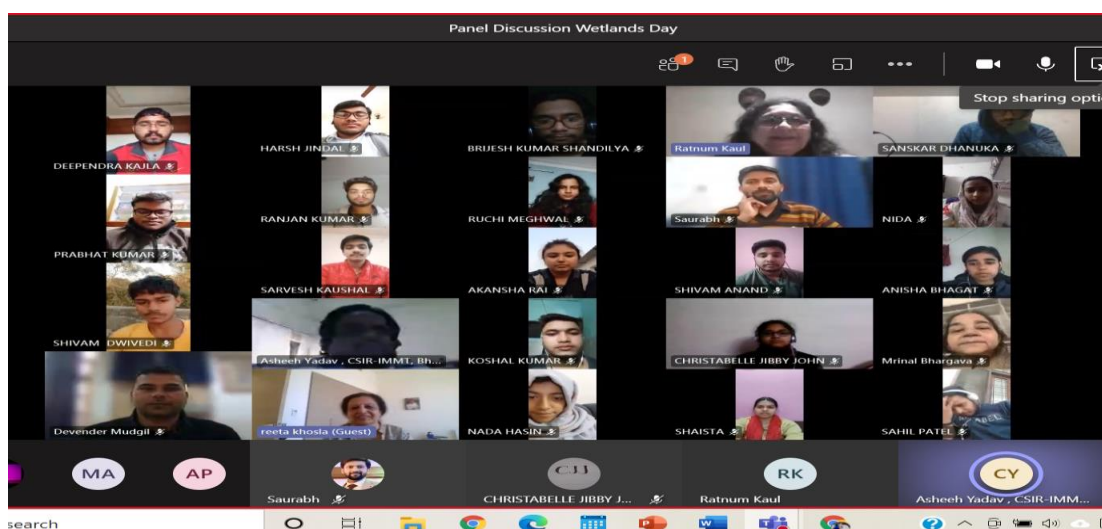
Panel Discussion Wetlands Day

1

Stop sharing opti

DEEPENDRA KAJLA

HARSH JINDAL

BRIJESH KUMAR SHANDILYA

Ratnum Kaul

SANSKAR DHANUKA

RANJAN KUMAR

RUCHI MEGHWAL

Saurabh

NIDA

PRABHAT KUMAR

SARVESH KAUSHAL

AKANSHA RAI

SHIVAM ANAND

ANISHA BHAGAT

SHIVAM DWIVEDI

Asheeh Yadav , CSIR-IMMT, Bh...

KOSHAL KUMAR

CHRISTABELLE JIBBY JOHN

Mrinal Bhargava

Devender Mudgil

reeta khosla (Guest)

NADA HASIN

SHAISTA

SAHIL PATEL

MA

AP

Saurabh

CJ

CHRISTABELLE JIBBY J...

RK

Ratnum Kaul

CY

Asheeh Yadav , CSIR-IMM...

search